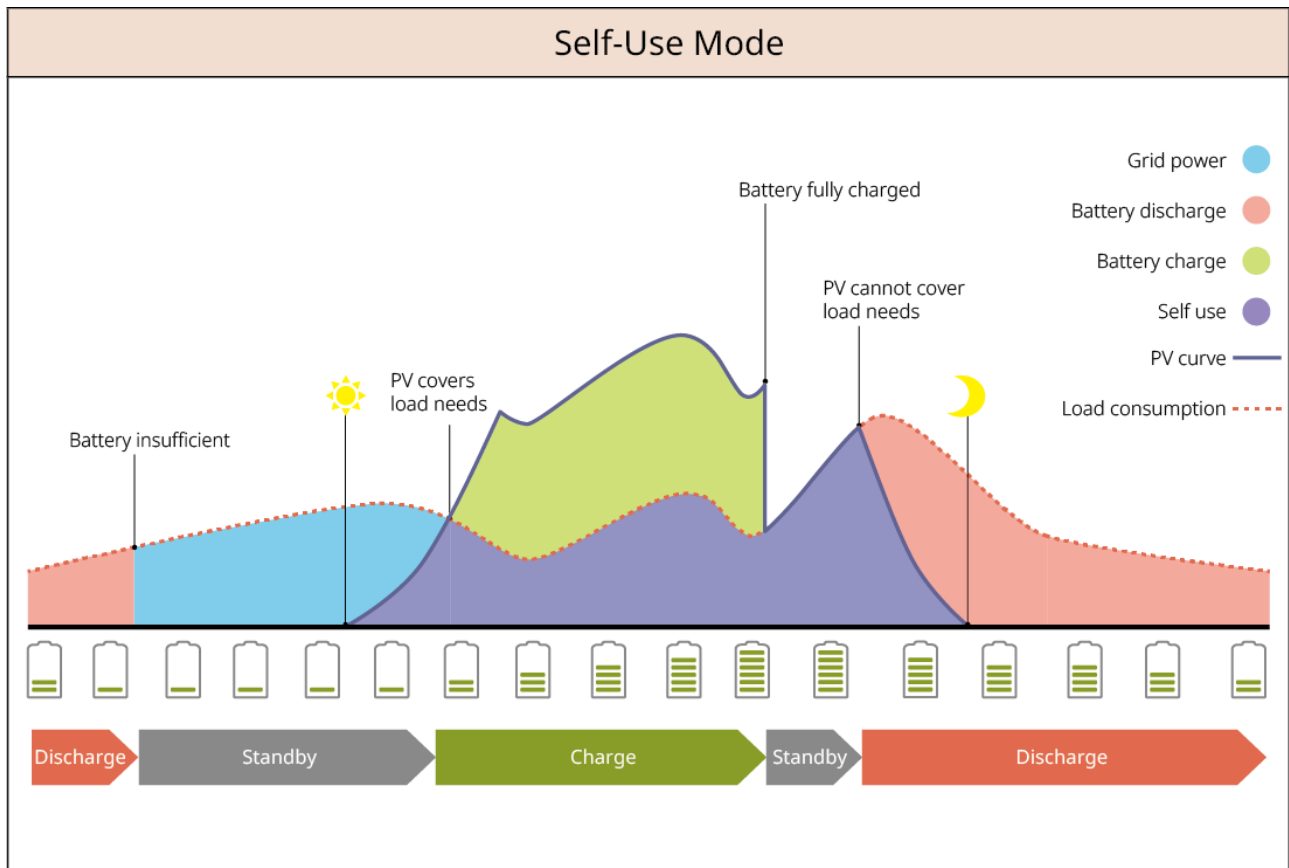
Self-Use Mode

Grid power
Battery discharge
Battery charge
Self use
PV curve
Load consumption

Battery fully charged

PV cannot cover load needs

PV covers load needs

Battery insufficient

Discharge
Standby
Charge
Standby
Discharge